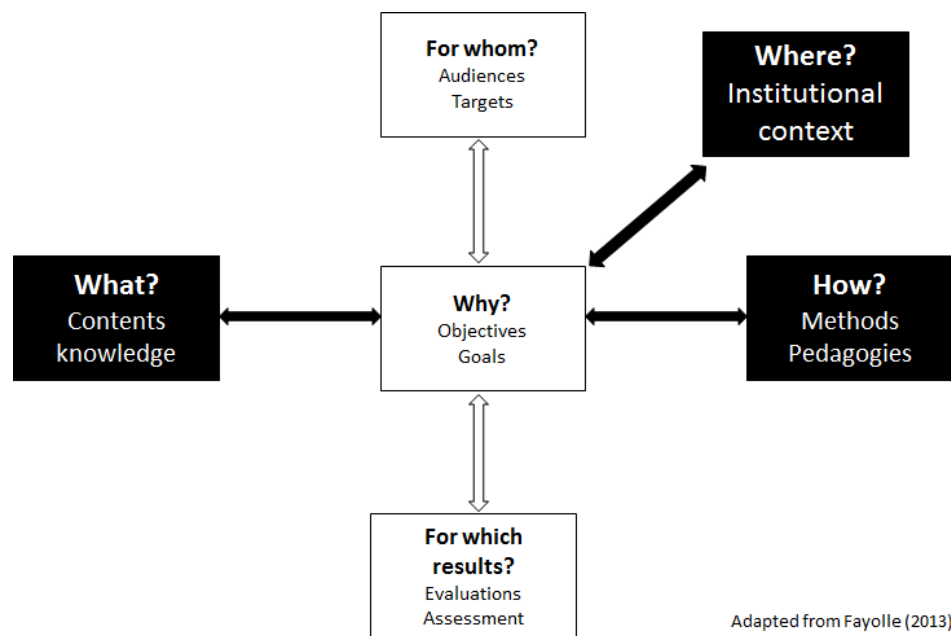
For whom?
Audiences
Targets

Where?
Institutional context

What?
Contents knowledge

Why?
Objectives
Goals

How?
Methods
Pedagogies

For which results?
Evaluations
Assessment

Adapted from Fayolle (2013)